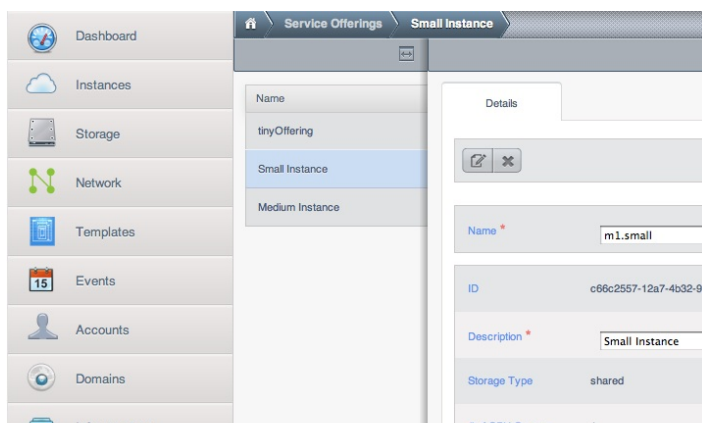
Dashboard

Instances

Storage

Network

Templates

15

Events

Accounts

Domains

Service Offerings

Small Instance

Name

tinyOffering

Small Instance

Medium Instance

Details

Name *

m1.small

ID

c66c2557-12a7-4b32-9

Description *

Small Instance

Storage Type

shared